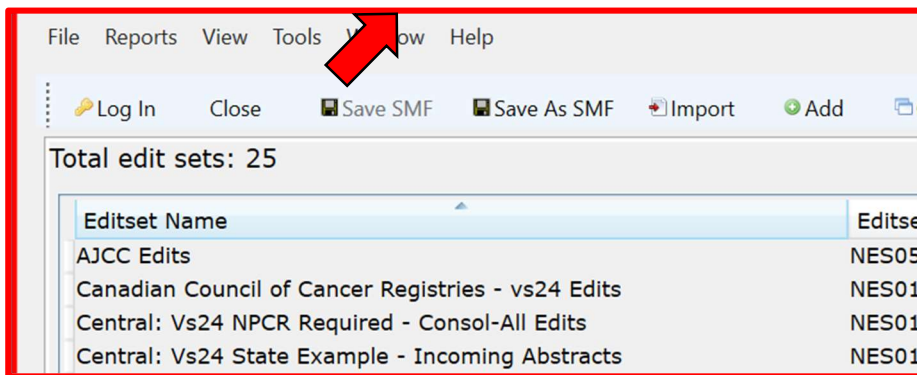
File Reports View Tools W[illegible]ow Help

Log In Close Save SMF Save As SMF Import Add

Total edit sets: 25

| Editset Name | Editse |
|---|---|
| AJCC Edits | NES05 |
| Canadian Council of Cancer Registries - vs24 Edits | NES01 |
| Central: Vs24 NPCR Required - Consol-All Edits | NES01 |
| Central: Vs24 State Example - Incoming Abstracts | NES01 |